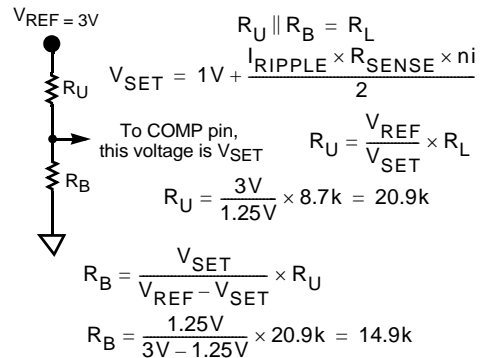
$V_{REF} = 3V$

$R_U \parallel R_B = R_L$

$R_U$

$V_{SET} = 1V + \frac{I_{RIPPLE} \times R_{SENSE} \times ni}{2}$

To COMP pin, this voltage is $V_{SET}$

$R_U = \frac{V_{REF}}{V_{SET}} \times R_L$

$R_B$

$R_U = \frac{3V}{1.25V} \times 8.7k = 20.9k$

$R_B = \frac{V_{SET}}{V_{REF} - V_{SET}} \times R_U$

$R_B = \frac{1.25V}{3V - 1.25V} \times 20.9k = 14.9k$